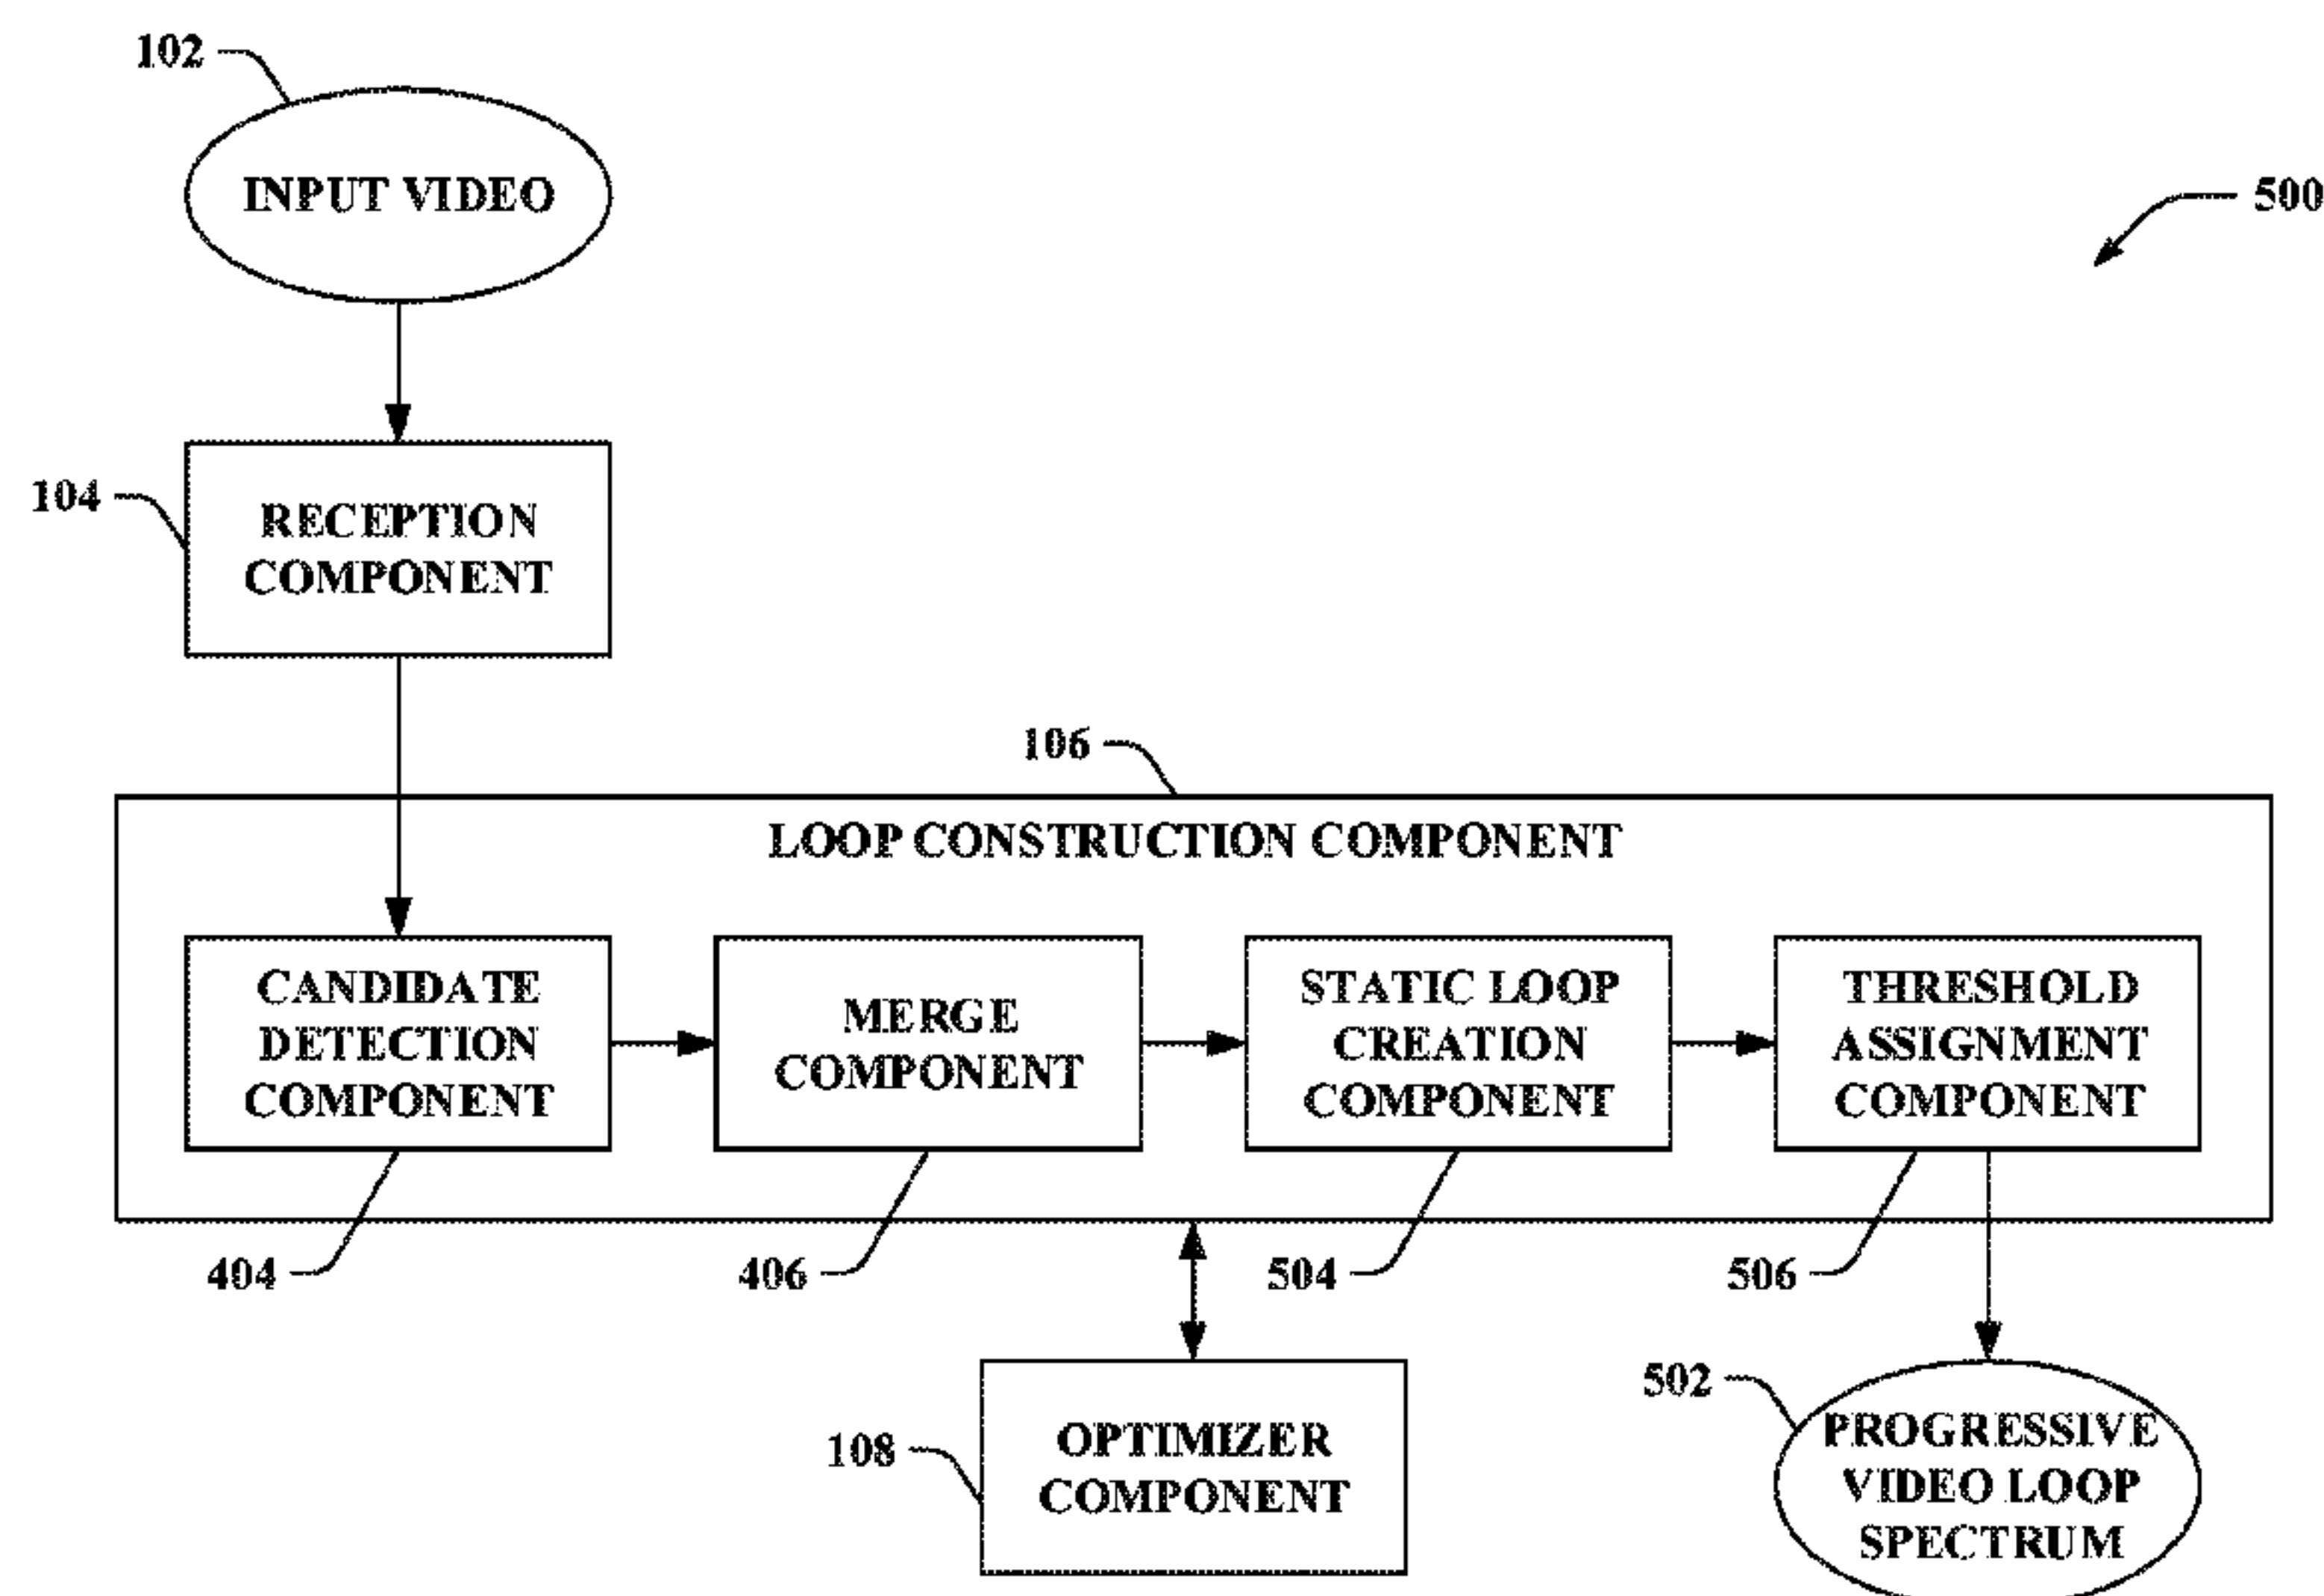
102

INPUT VIDEO

500

104

RECEPTION COMPONENT

106

LOOP CONSTRUCTION COMPONENT

CANDIDATE DETECTION COMPONENT

MERGE COMPONENT

STATIC LOOP CREATION COMPONENT

THRESHOLD ASSIGNMENT COMPONENT

404

406

504

506

502

108

OPTIMIZER COMPONENT

PROGRESSIVE VIDEO LOOP SPECTRUM